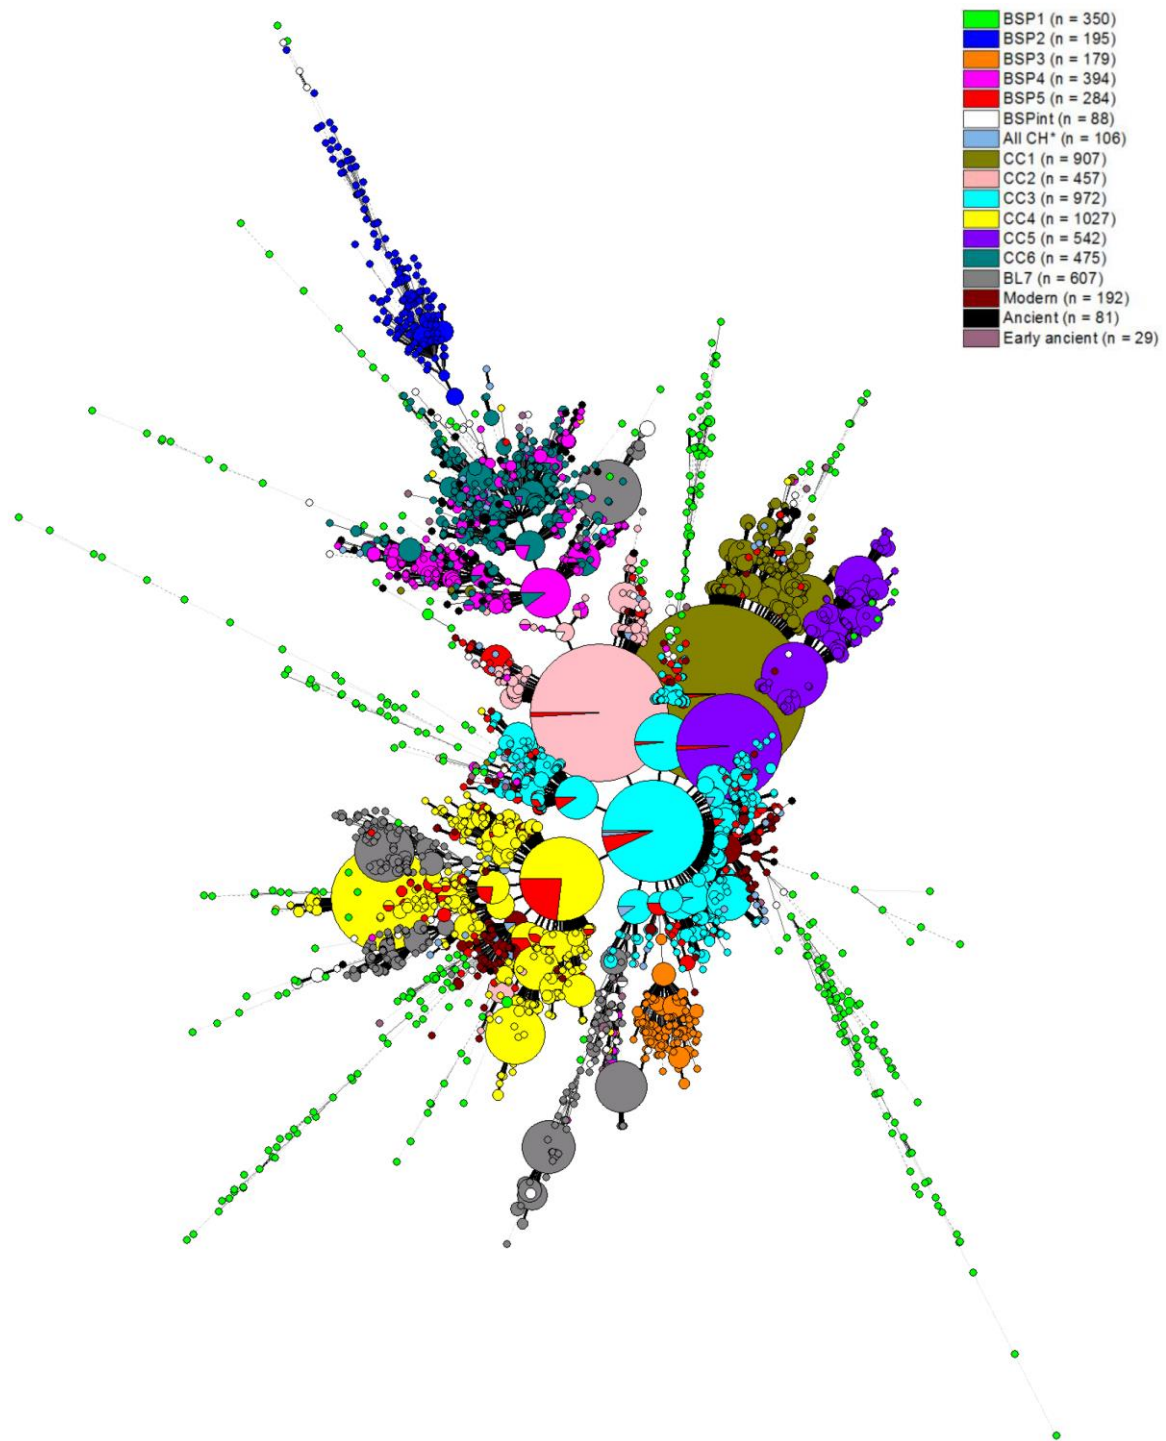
BSP1 (n = 350)
BSP2 (n = 195)
BSP3 (n = 179)
BSP4 (n = 394)
BSP5 (n = 284)
BSPint (n = 88)
All CH* (n = 106)
CC1 (n = 907)
CC2 (n = 457)
CC3 (n = 972)
CC4 (n = 1027)
CC5 (n = 542)
CC6 (n = 475)
BL7 (n = 607)
Modern (n = 192)
Ancient (n = 81)
Early ancient (n = 29)